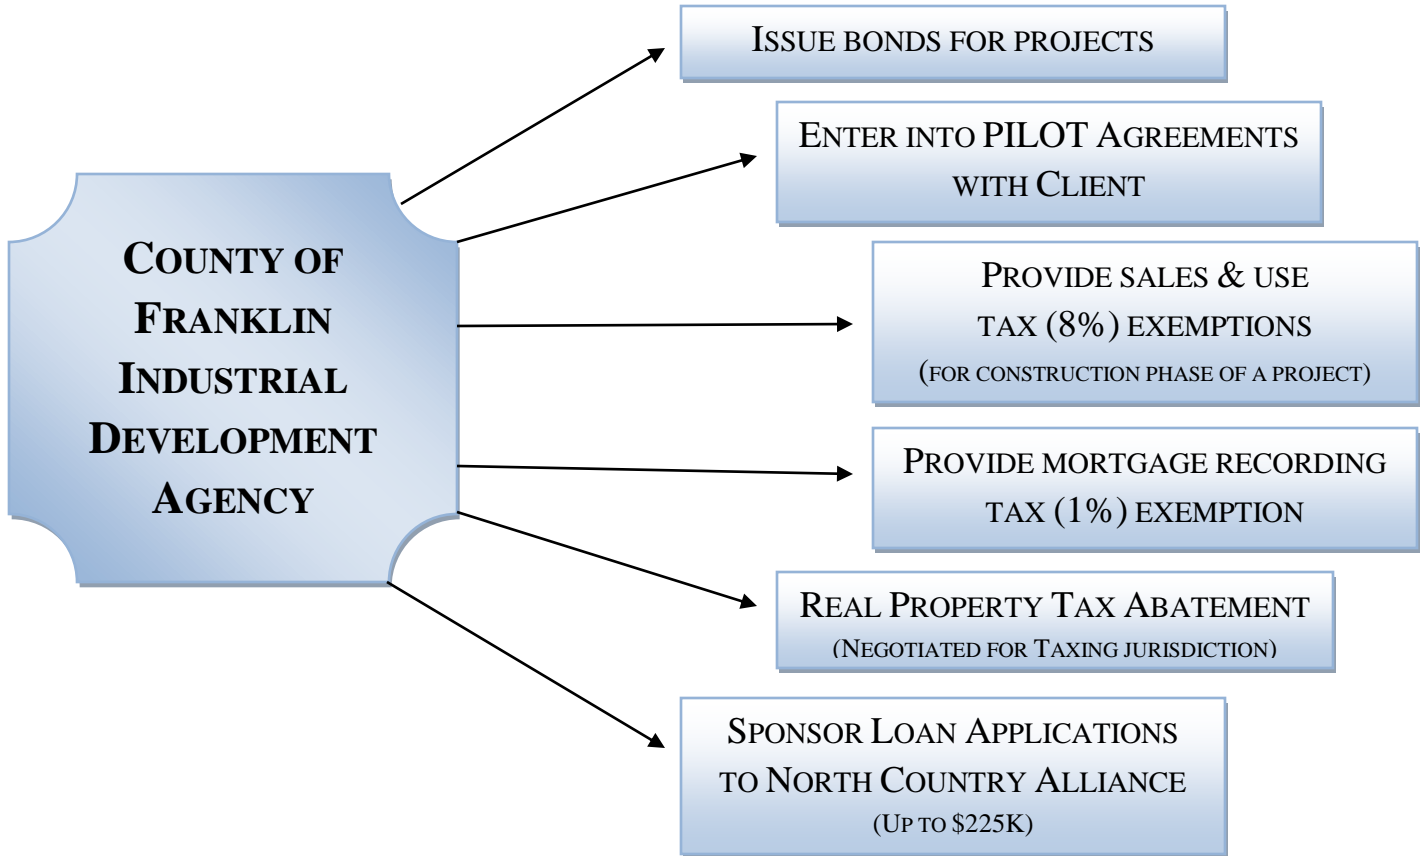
County of Franklin Industrial Development Agency

Issue bonds for projects

Enter into PILOT Agreements with Client

Provide sales & use tax (8%) exemptions (for construction phase of a project)

Provide mortgage recording tax (1%) exemption

Real Property Tax Abatement (Negotiated for Taxing jurisdiction)

Sponsor Loan Applications to North Country Alliance (Up to $225K)